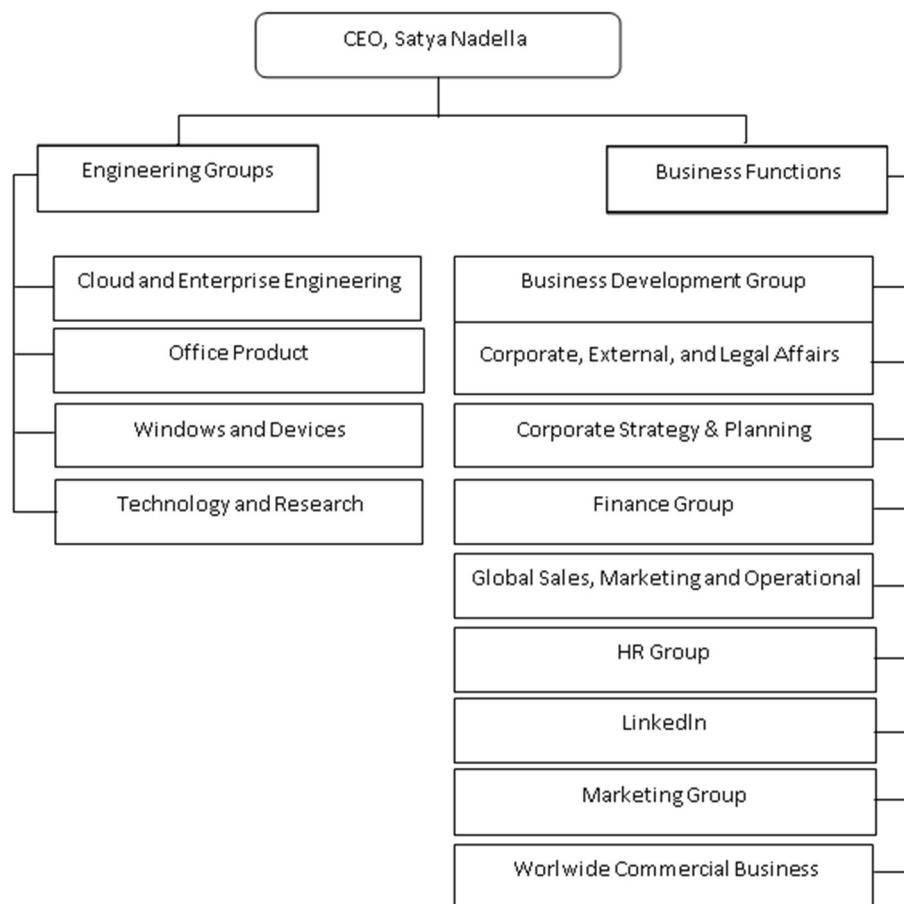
CEO, Satya Nadella

Engineering Groups

Business Functions

Cloud and Enterprise Engineering

Office Product

Windows and Devices

Technology and Research

Business Development Group

Corporate, External, and Legal Affairs

Corporate Strategy & Planning

Finance Group

Global Sales, Marketing and Operational

HR Group

LinkedIn

Marketing Group

Worlwide Commercial Business